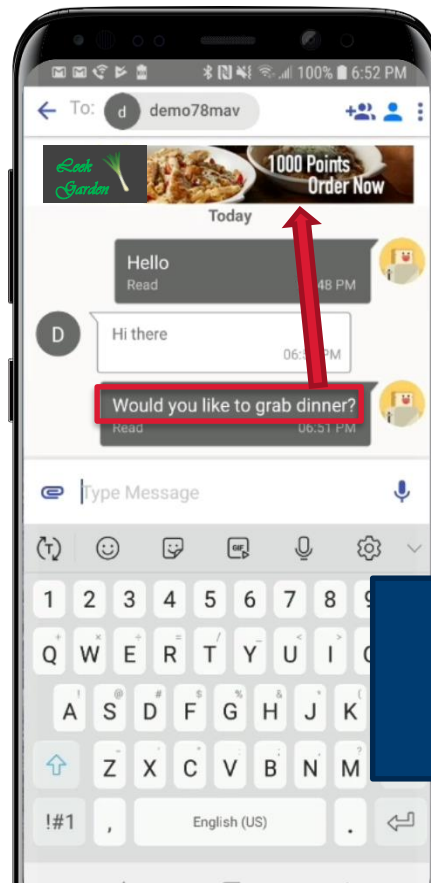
100% 6:52 PM

To: d demo78mav

Leek Garden

1000 Points Order Now

Today

Hello
Read 48 PM

D

Hi there
06:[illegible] PM

Would you like to grab dinner?
Read 06:51 PM

Type Message

1 2 3 4 5 6 7 8
Q W E R T Y U I
A S D F G H J K
Z X C V B N M
!#1 , English (US) .